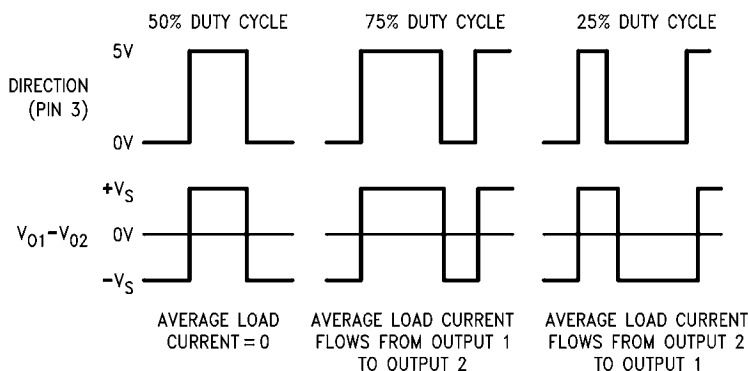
50% DUTY CYCLE

75% DUTY CYCLE

25% DUTY CYCLE

5V

DIRECTION (PIN 3)

0V

$+V_S$

$V_{O1}-V_{O2}$

0V

$-V_S$

AVERAGE LOAD CURRENT = 0

AVERAGE LOAD CURRENT FLOWS FROM OUTPUT 1 TO OUTPUT 2

AVERAGE LOAD CURRENT FLOWS FROM OUTPUT 2 TO OUTPUT 1